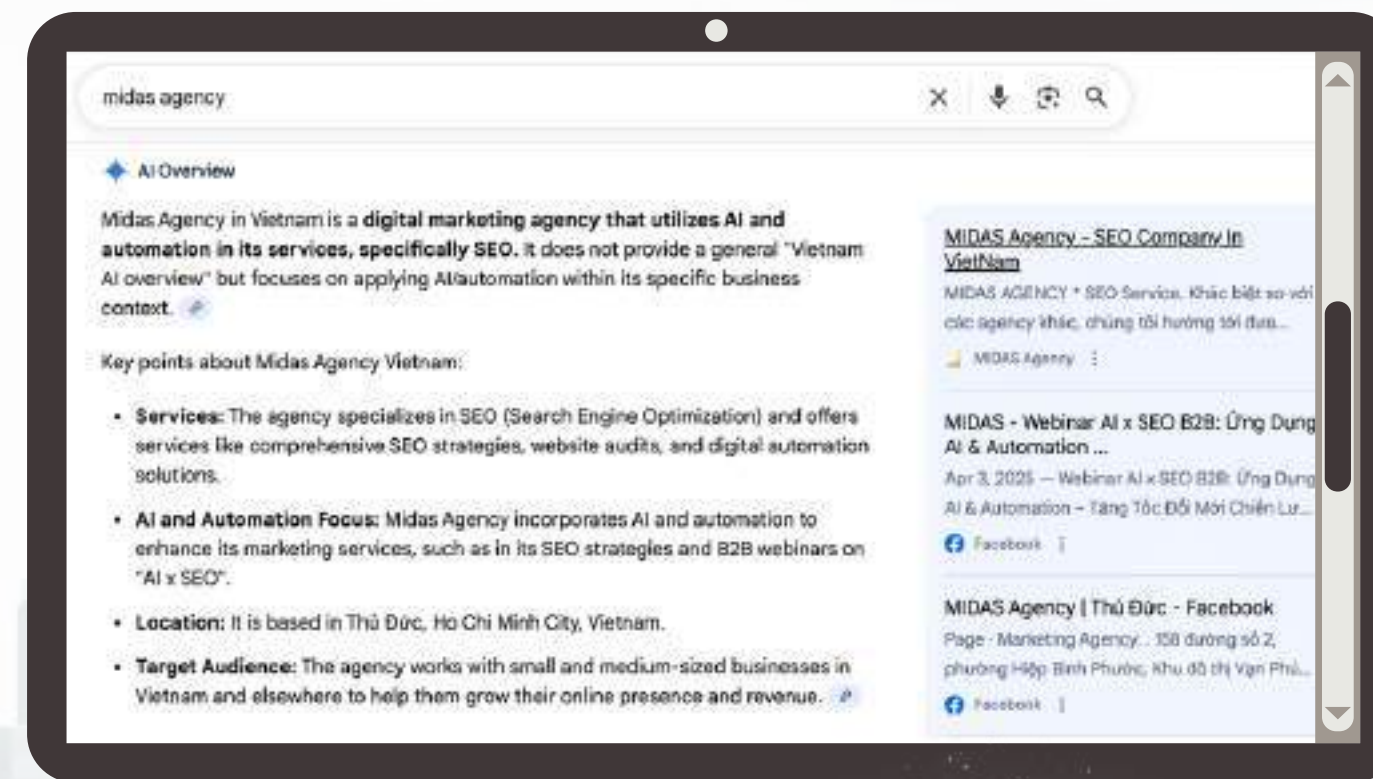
midas agency

AI Overview

Midas Agency in Vietnam is a **digital marketing agency that utilizes AI and automation in its services, specifically SEO.** It does not provide a general "Vietnam AI overview" but focuses on applying AI/automation within its specific business context.

Key points about Midas Agency Vietnam:

- **Services:** The agency specializes in SEO (Search Engine Optimization) and offers services like comprehensive SEO strategies, website audits, and digital automation solutions.
- **AI and Automation Focus:** Midas Agency incorporates AI and automation to enhance its marketing services, such as in its SEO strategies and B2B webinars on "AI x SEO".
- **Location:** It is based in Thủ Đức, Ho Chi Minh City, Vietnam.
- **Target Audience:** The agency works with small and medium-sized businesses in Vietnam and elsewhere to help them grow their online presence and revenue.

MIDAS Agency - SEO Company In VietNam
MIDAS AGENCY * SEO Service. Khác biệt so với các agency khác, chúng tôi hướng tới đưa...
MIDAS Agency

MIDAS - Webinar AI x SEO B2B: Ứng Dụng AI & Automation ...
Apr 3, 2025 — Webinar AI x SEO B2B: Ứng Dụng AI & Automation – Tăng Tốc Đổi Mới Chiến Lư...
Facebook

MIDAS Agency | Thủ Đức - Facebook
Page · Marketing Agency · 158 đường số 2, phường Hiệp Bình Phước, Khu đô thị Vạn Phú...
Facebook